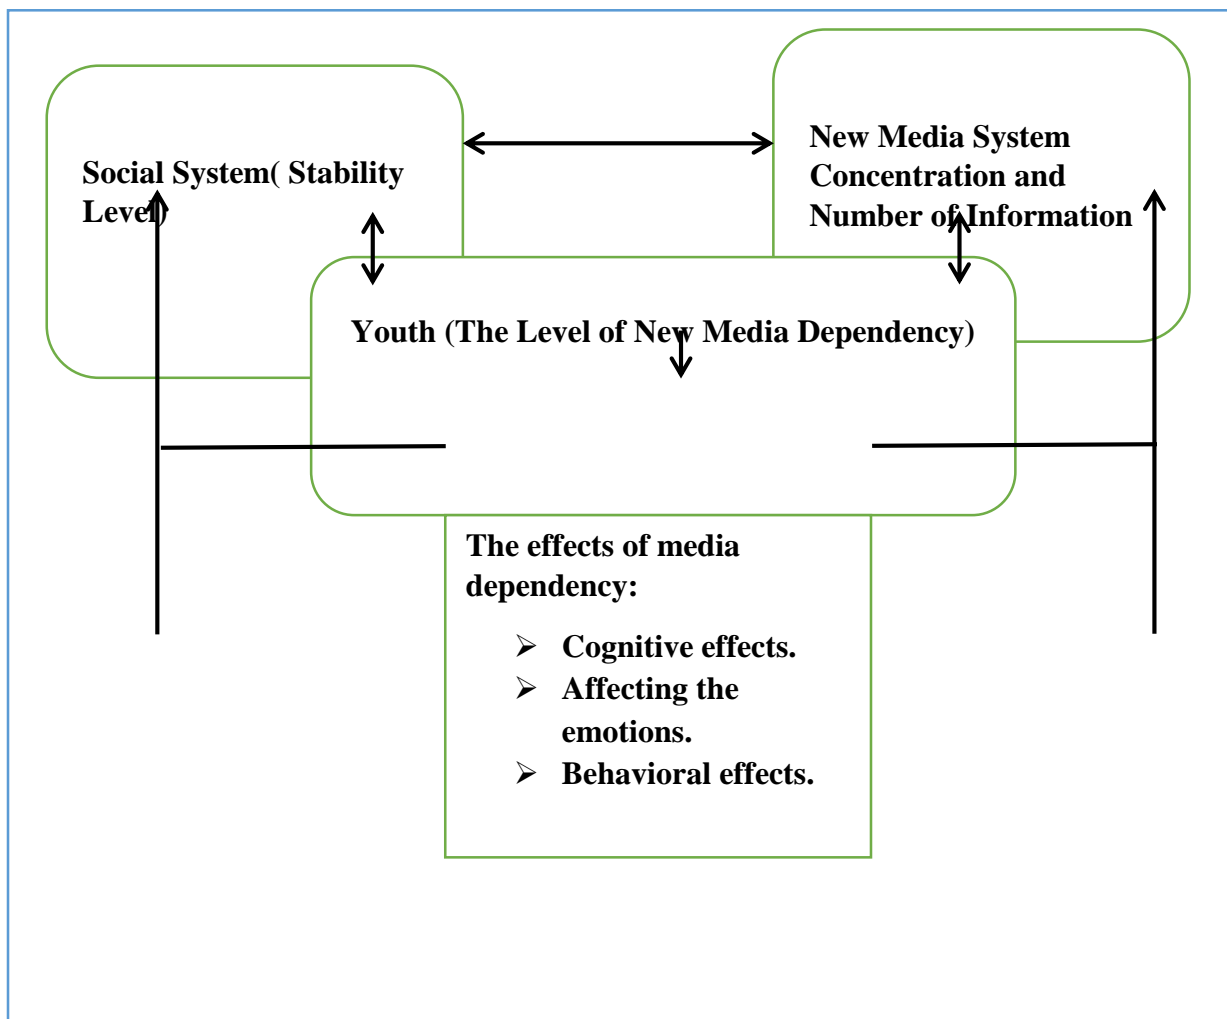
Social System( Stability Level)

New Media System Concentration and Number of Information

Youth (The Level of New Media Dependency)

The effects of media dependency:

- Cognitive effects.
- Affecting the emotions.
- Behavioral effects.